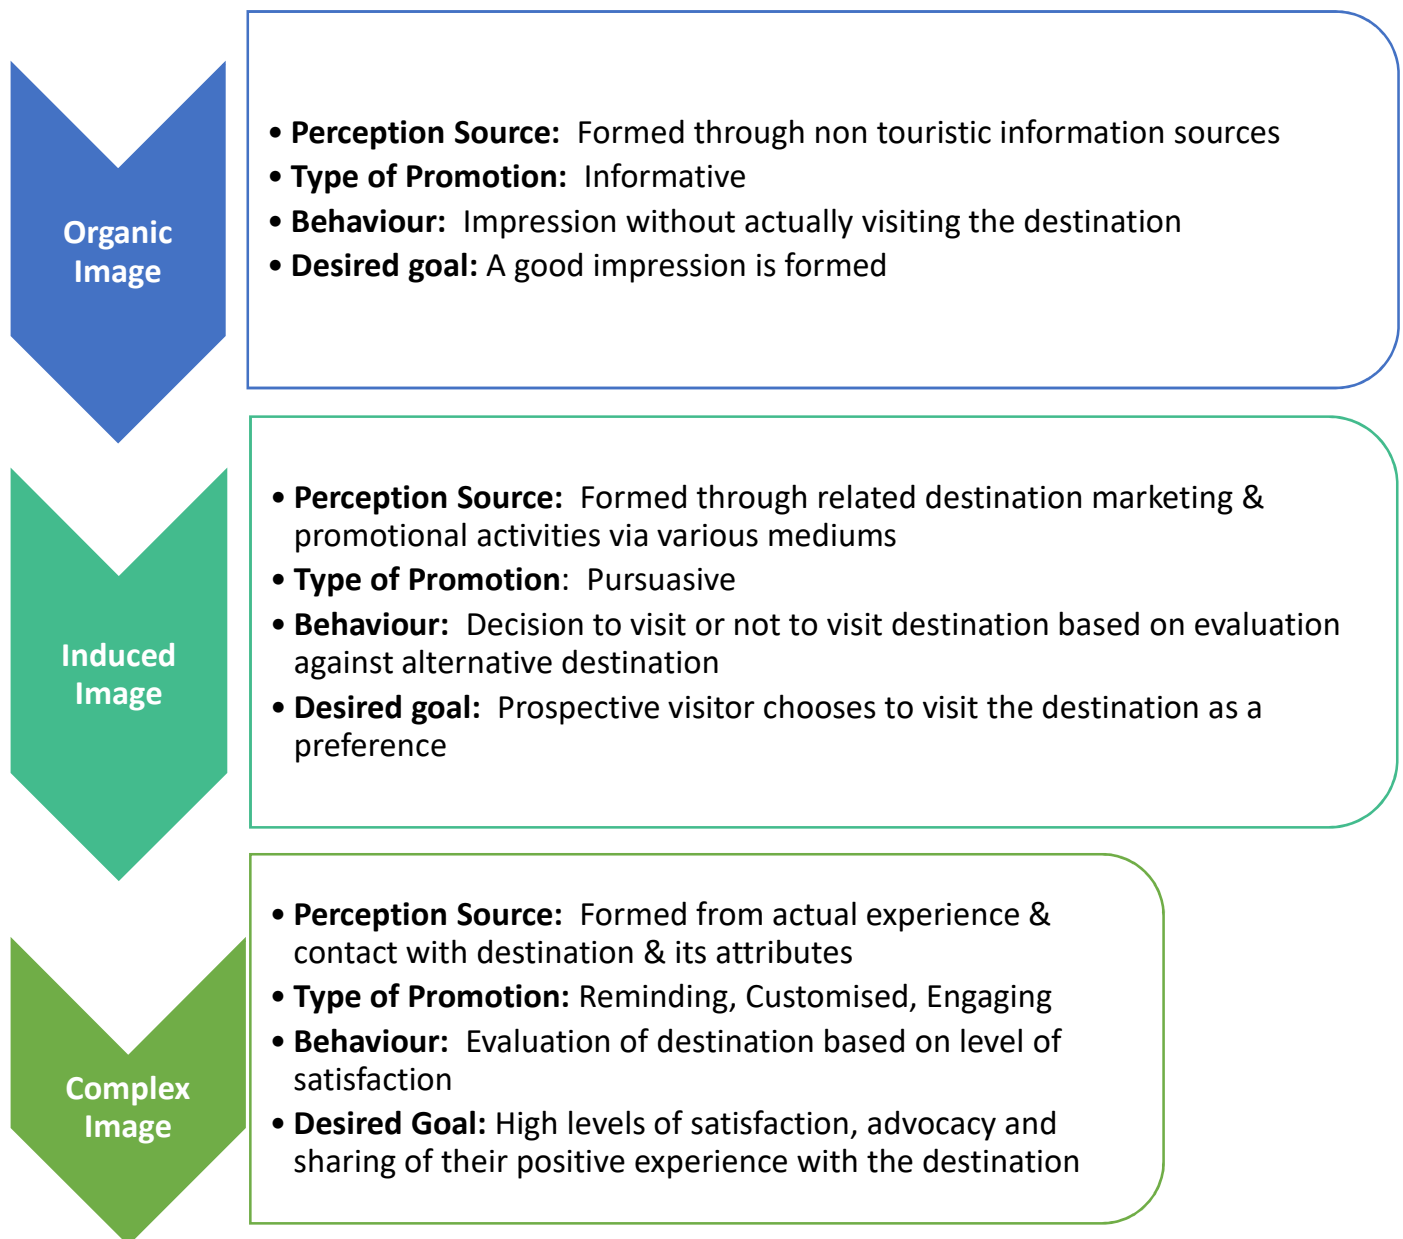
Organic Image

• **Perception Source:** Formed through non touristic information sources
• **Type of Promotion:** Informative
• **Behaviour:** Impression without actually visiting the destination
• **Desired goal:** A good impression is formed

Induced Image

• **Perception Source:** Formed through related destination marketing & promotional activities via various mediums
• **Type of Promotion**: Pursuasive
• **Behaviour:** Decision to visit or not to visit destination based on evaluation against alternative destination
• **Desired goal:** Prospective visitor chooses to visit the destination as a preference

Complex Image

• **Perception Source:** Formed from actual experience & contact with destination & its attributes
• **Type of Promotion:** Reminding, Customised, Engaging
• **Behaviour:** Evaluation of destination based on level of satisfaction
• **Desired Goal:** High levels of satisfaction, advocacy and sharing of their positive experience with the destination